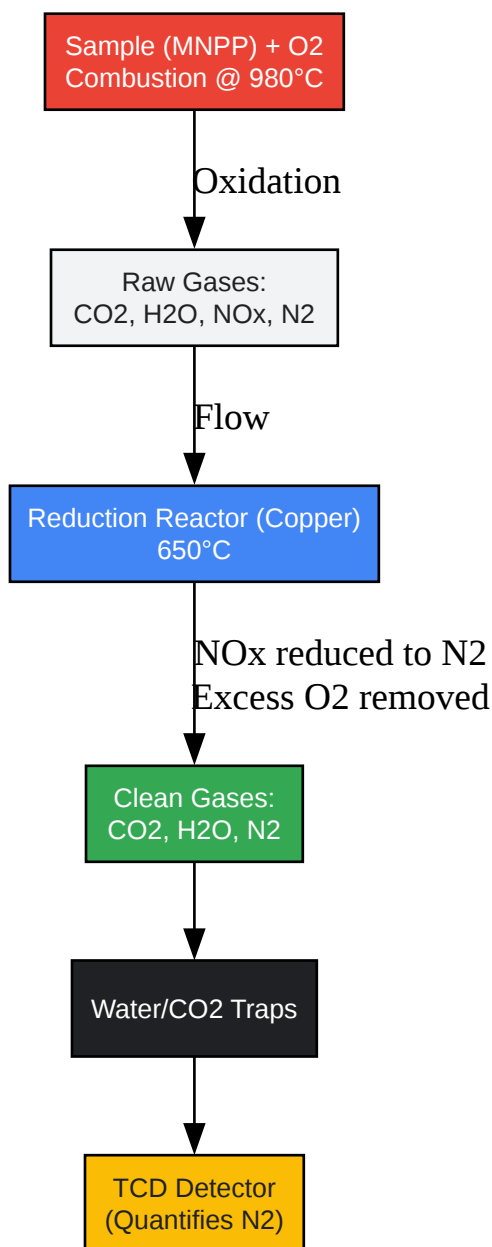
Sample (MNPP) + O2
Combustion @ 980°C

Oxidation

Raw Gases:
CO2, H2O, NOx, N2

Flow

Reduction Reactor (Copper)
650°C

NOx reduced to N2
Excess O2 removed

Clean Gases:
CO2, H2O, N2

Water/CO2 Traps

TCD Detector
(Quantifies N2)